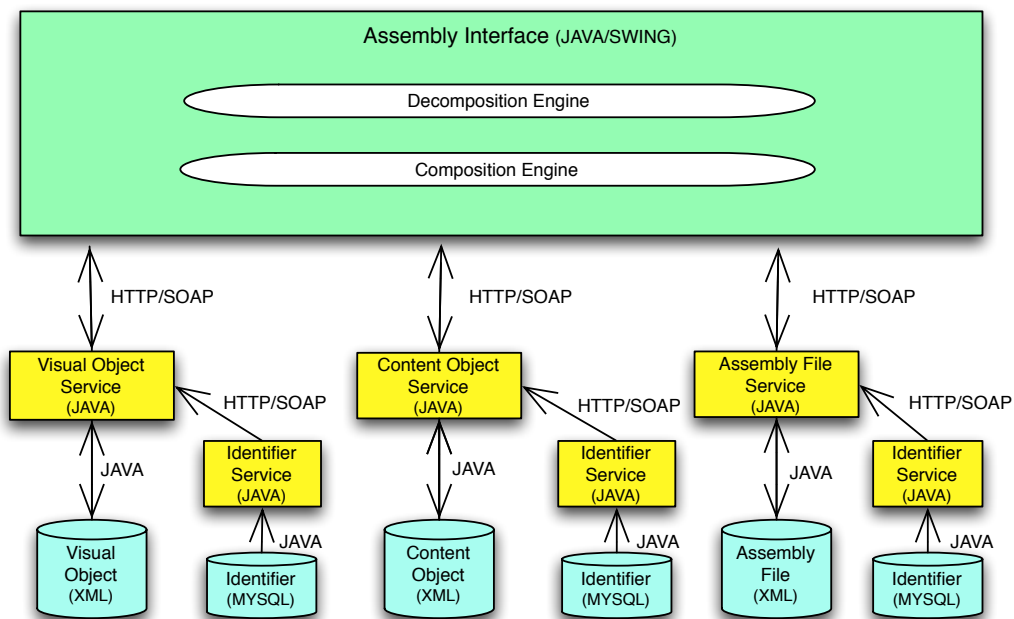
Assembly Interface (JAVA/SWING)

Decomposition Engine

Composition Engine

HTTP/SOAP

HTTP/SOAP

HTTP/SOAP

Visual Object Service (JAVA)

HTTP/SOAP

JAVA

Identifier Service (JAVA)

JAVA

Visual Object (XML)

Identifier (MYSQL)

Content Object Service (JAVA)

HTTP/SOAP

JAVA

Identifier Service (JAVA)

JAVA

Content Object (XML)

Identifier (MYSQL)

Assembly File Service (JAVA)

HTTP/SOAP

JAVA

Identifier Service (JAVA)

JAVA

Assembly File (XML)

Identifier (MYSQL)